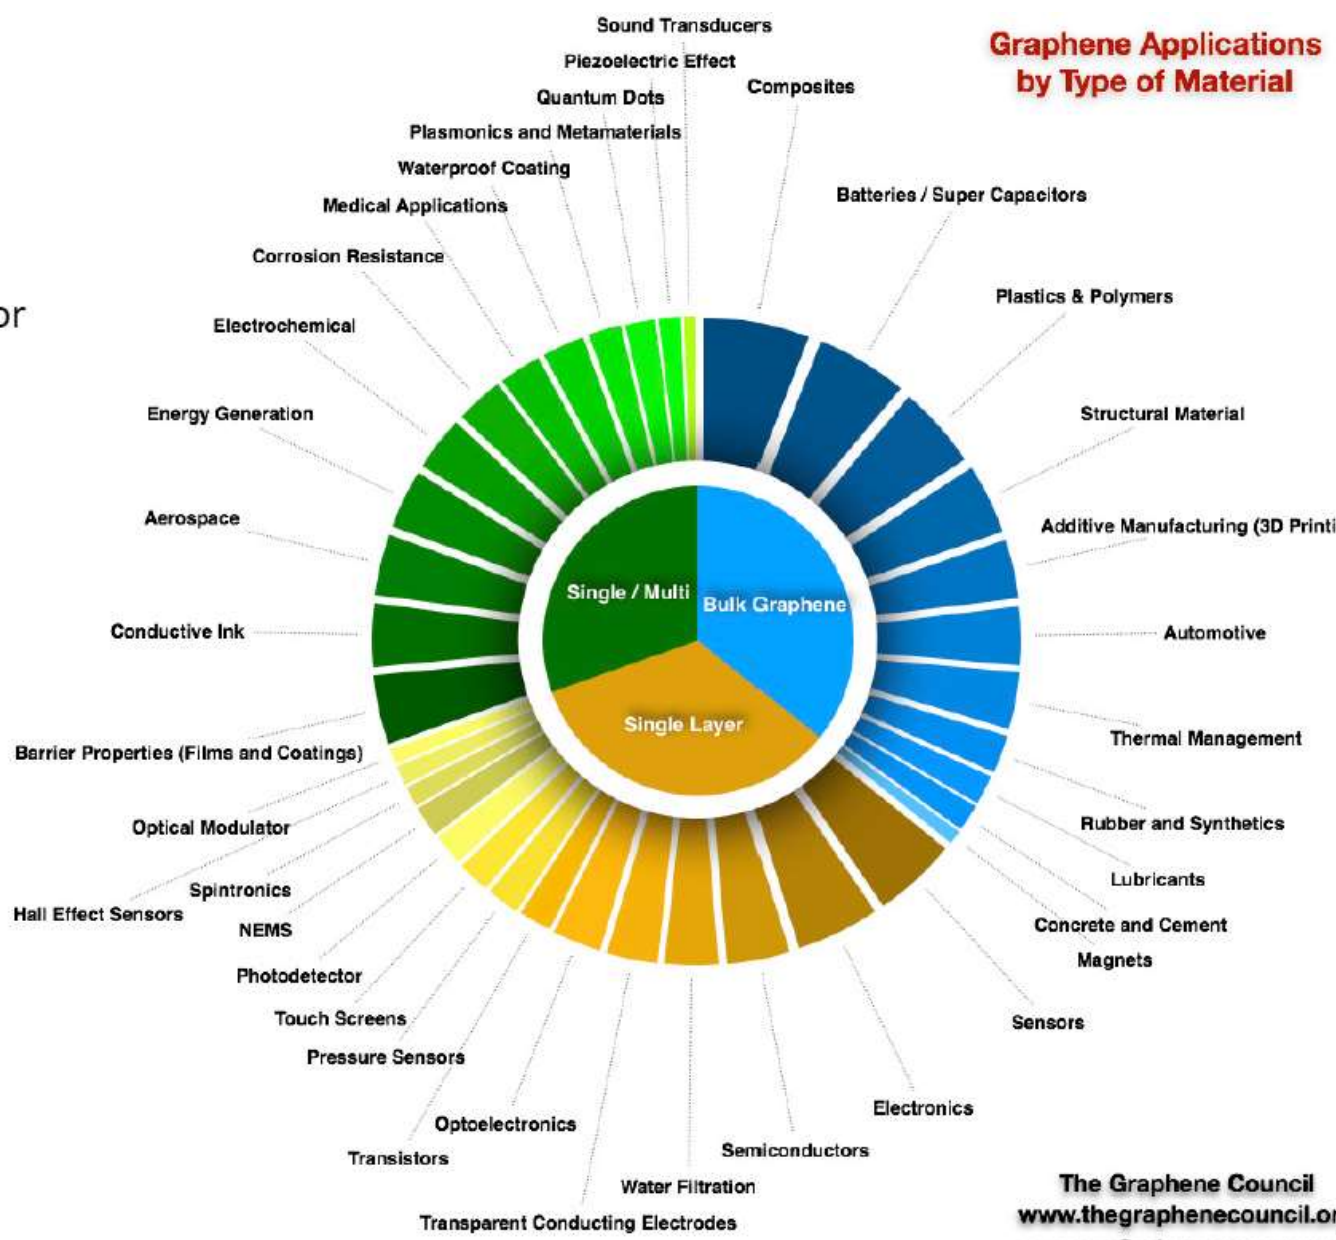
Graphene Applications by Type of Material

or

Sound Transducers
Piezoelectric Effect
Quantum Dots
Composites
Plasmonics and Metamaterials
Waterproof Coating
Medical Applications
Batteries / Super Capacitors
Corrosion Resistance
Plastics & Polymers
Electrochemical
Energy Generation
Structural Material
Aerospace
Additive Manufacturing (3D Printi
Conductive Ink
Automotive
Single / Multi
Bulk Graphene
Single Layer
Thermal Management
Barrier Properties (Films and Coatings)
Rubber and Synthetics
Optical Modulator
Lubricants
Spintronics
Hall Effect Sensors
Concrete and Cement
NEMS
Magnets
Photodetector
Touch Screens
Sensors
Pressure Sensors
Electronics
Optoelectronics
Transistors
Semiconductors
Water Filtration
Transparent Conducting Electrodes

The Graphene Council
www.thegraphenecouncil.or